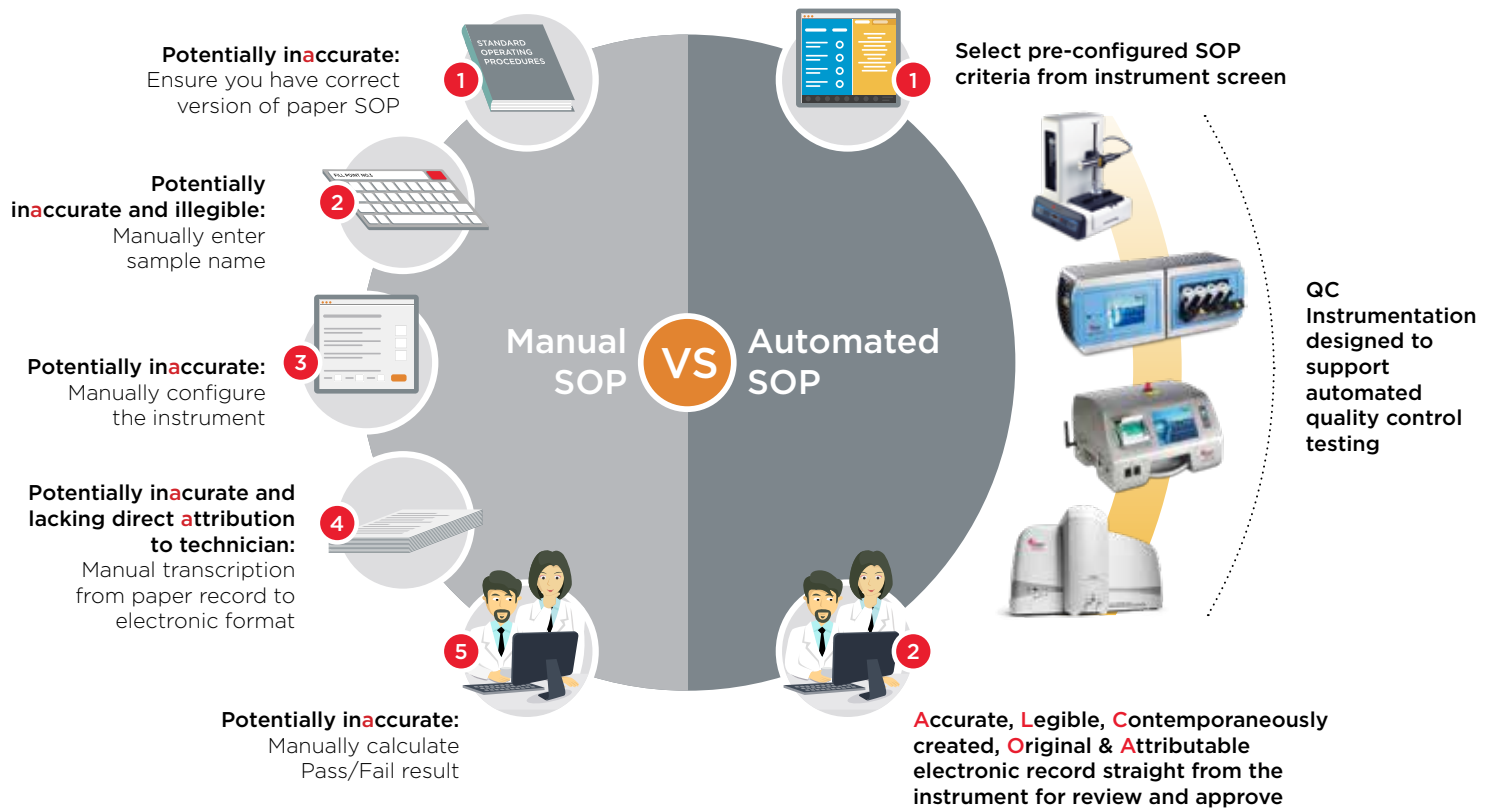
Potentially inaccurate:
Ensure you have correct version of paper SOP

STANDARD OPERATING PROCEDURES

1

Select pre-configured SOP criteria from instrument screen

1

Potentially inaccurate and illegible:
Manually enter sample name

FILL POINT NO.1

2

Potentially inaccurate:
Manually configure the instrument

3

Manual SOP

VS

Automated SOP

QC Instrumentation designed to support automated quality control testing

Potentially inacurate and lacking direct attribution to technician:
Manual transcription from paper record to electronic format

4

5

Potentially inaccurate:
Manually calculate Pass/Fail result

2

Accurate, Legible, Contemporaneously created, Original & Attributable electronic record straight from the instrument for review and approve